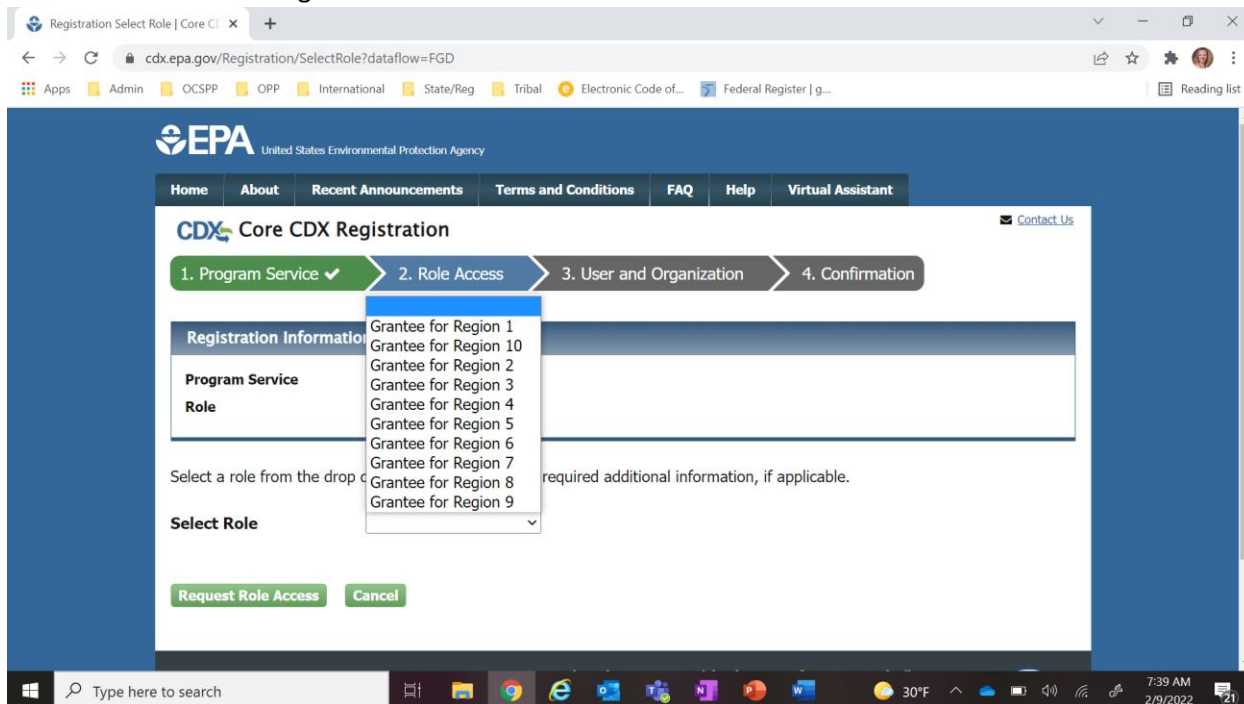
Registration Select Role | Core CI ×

cdx.epa.gov/Registration/SelectRole?dataflow=FGD

Apps Admin OCSPP OPP International State/Reg Tribal Electronic Code of... Federal Register | g...

Reading list

EPA United States Environmental Protection Agency

Home About Recent Announcements Terms and Conditions FAQ Help Virtual Assistant

CDX Core CDX Registration

Contact Us

1. Program Service ✔ 2. Role Access 3. User and Organization 4. Confirmation

Registration Informatio

Program Service

Role

Grantee for Region 1
Grantee for Region 10
Grantee for Region 2
Grantee for Region 3
Grantee for Region 4
Grantee for Region 5
Grantee for Region 6
Grantee for Region 7
Grantee for Region 8
Grantee for Region 9

Select a role from the drop d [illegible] required additional information, if applicable.

Select Role

Request Role Access Cancel

Type here to search

30°F

7:39 AM
2/9/2022

21